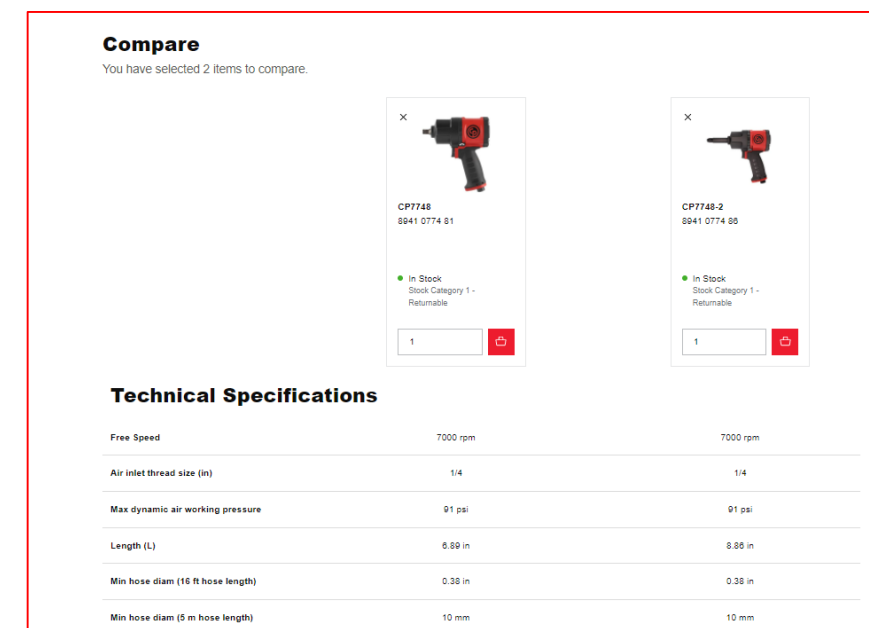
Compare
You have selected 2 items to compare.

×
CP7748
8941 0774 81
In Stock
Stock Category 1 - Returnable
1

×
CP7748-2
8941 0774 86
In Stock
Stock Category 1 - Returnable
1

Technical Specifications

| | | |
|---|---|---|
| Free Speed | 7000 rpm | 7000 rpm |
| Air inlet thread size (in) | 1/4 | 1/4 |
| Max dynamic air working pressure | 91 psi | 91 psi |
| Length (L) | 6.89 in | 8.86 in |
| Min hose diam (16 ft hose length) | 0.38 in | 0.38 in |
| Min hose diam (5 m hose length) | 10 mm | 10 mm |